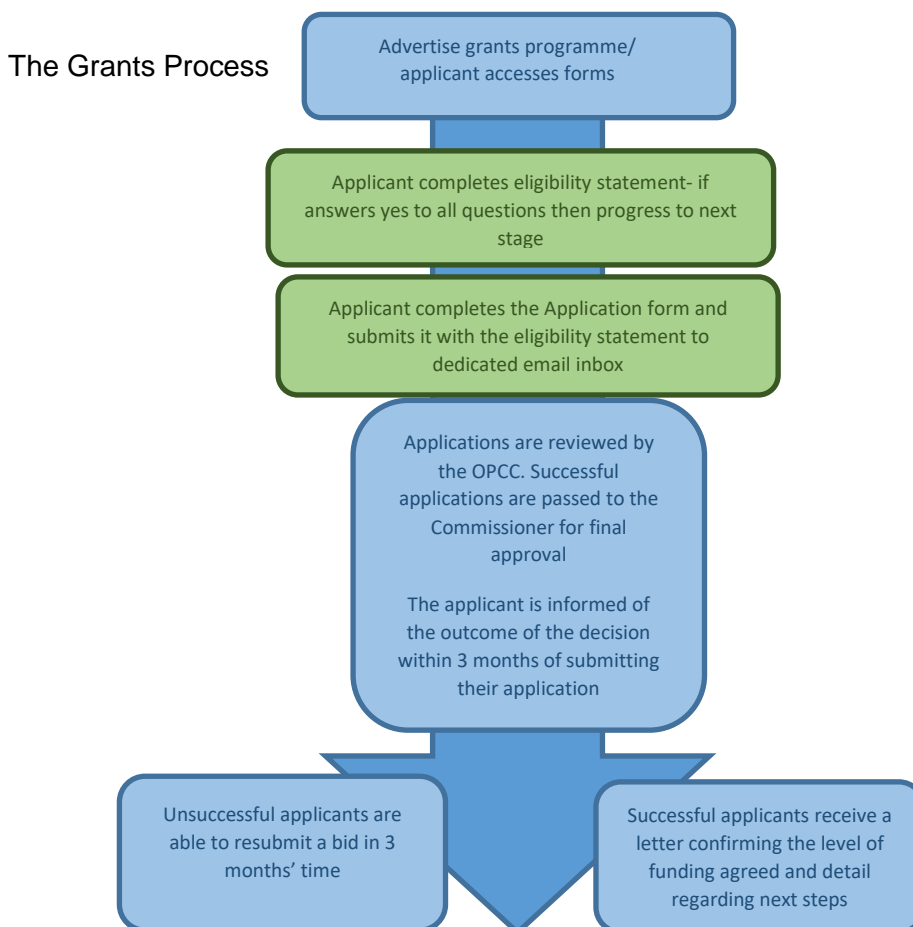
The Grants Process

Advertise grants programme/ applicant accesses forms

Applicant completes eligibility statement- if answers yes to all questions then progress to next stage

Applicant completes the Application form and submits it with the eligibility statement to dedicated email inbox

Applications are reviewed by the OPCC. Successful applications are passed to the Commissioner for final approval

The applicant is informed of the outcome of the decision within 3 months of submitting their application

Unsuccessful applicants are able to resubmit a bid in 3 months' time

Successful applicants receive a letter confirming the level of funding agreed and detail regarding next steps